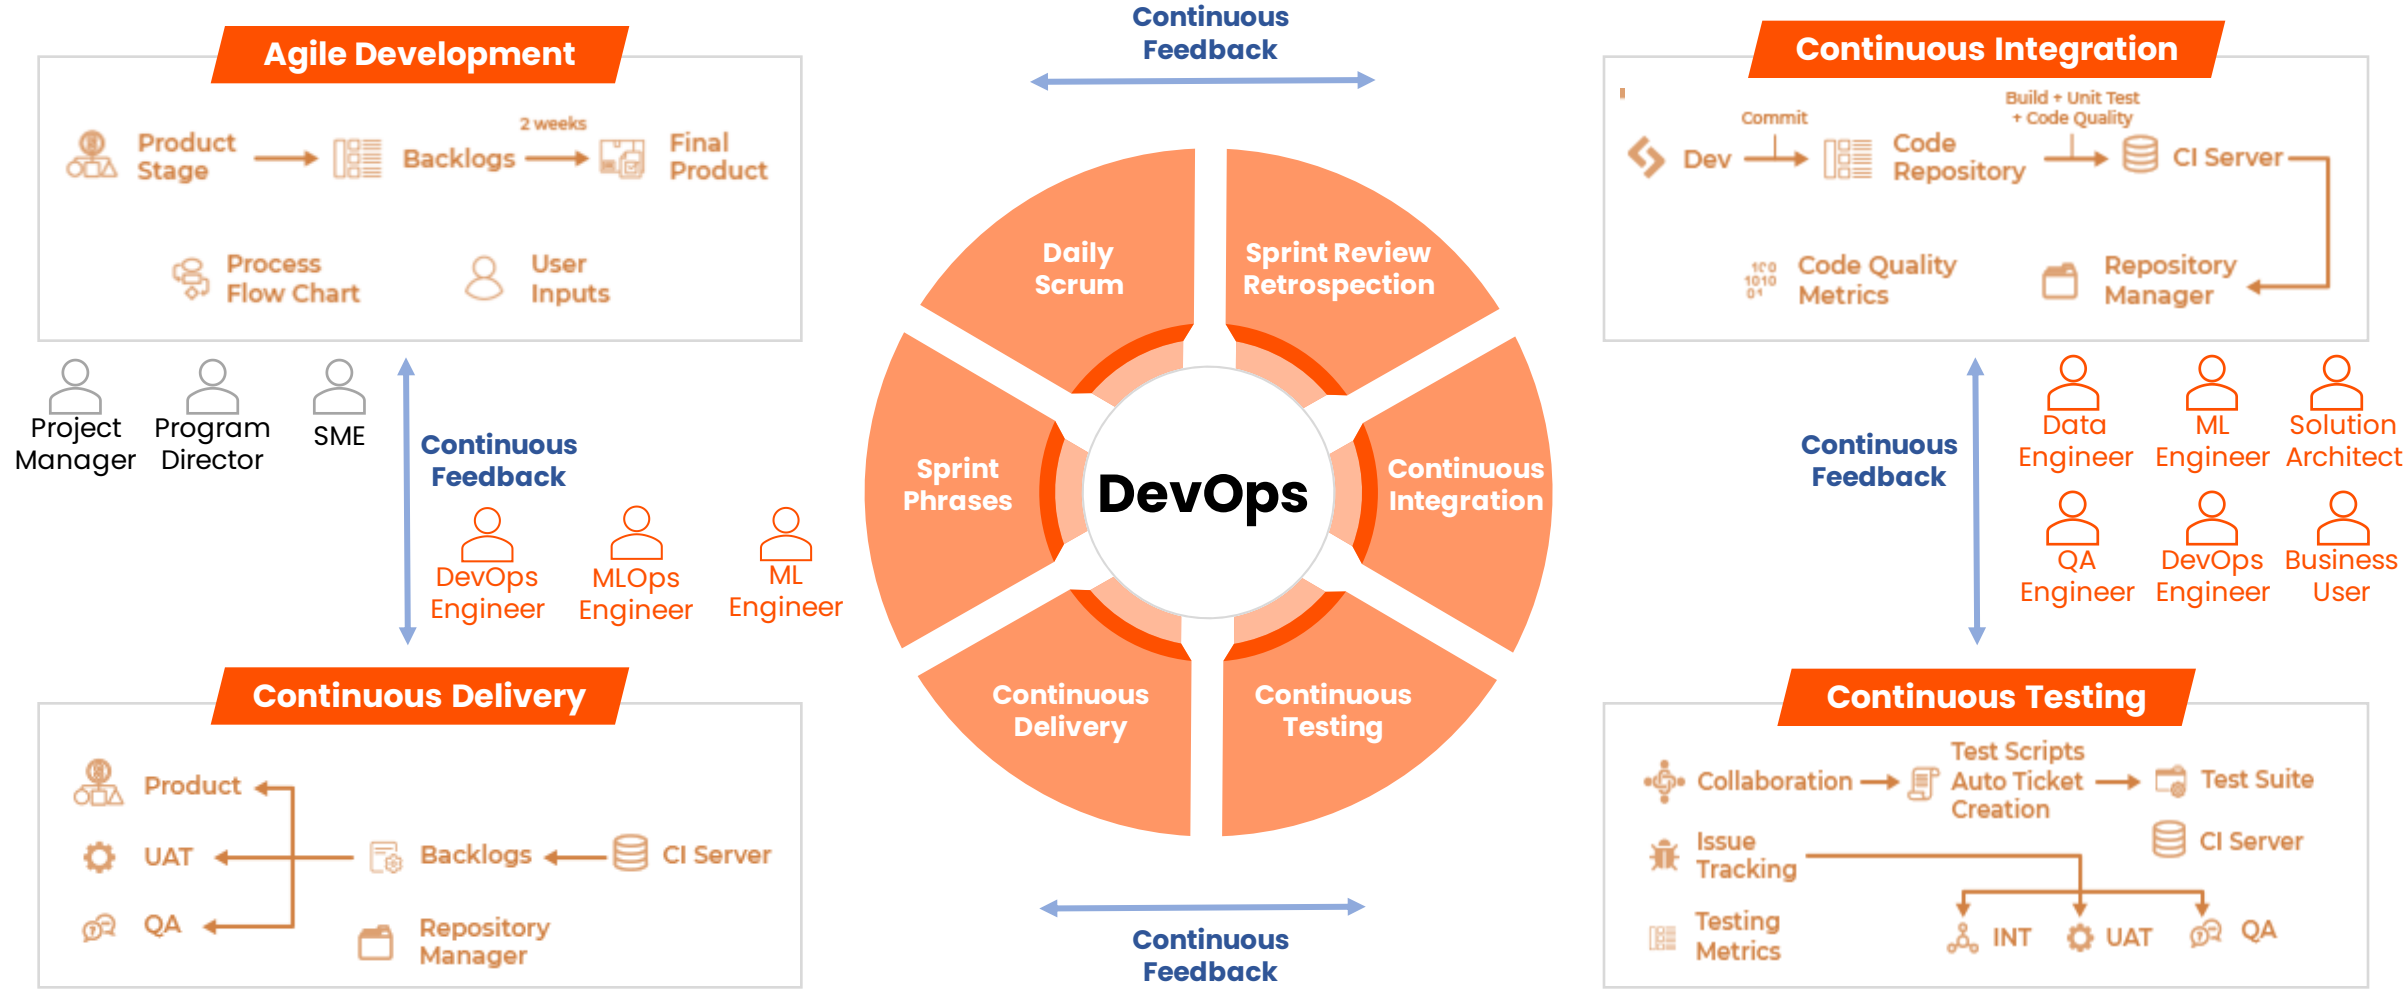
Continuous Feedback

Agile Development

Product Stage

Backlogs

2 weeks

Final Product

Process Flow Chart

User Inputs

Project Manager

Program Director

SME

Continuous Feedback

DevOps Engineer

MLOps Engineer

ML Engineer

Continuous Delivery

Product

UAT

QA

Backlogs

CI Server

Repository Manager

Daily Scrum

Sprint Review Retrospection

Sprint Phrases

DevOps

Continuous Integration

Continuous Delivery

Continuous Testing

Continuous Feedback

Continuous Integration

Dev

Commit

Code Repository

Build + Unit Test + Code Quality

CI Server

Code Quality Metrics

Repository Manager

Continuous Feedback

Data Engineer

ML Engineer

Solution Architect

QA Engineer

DevOps Engineer

Business User

Continuous Testing

Collaboration

Test Scripts Auto Ticket Creation

Test Suite

Issue Tracking

CI Server

Testing Metrics

INT

UAT

QA